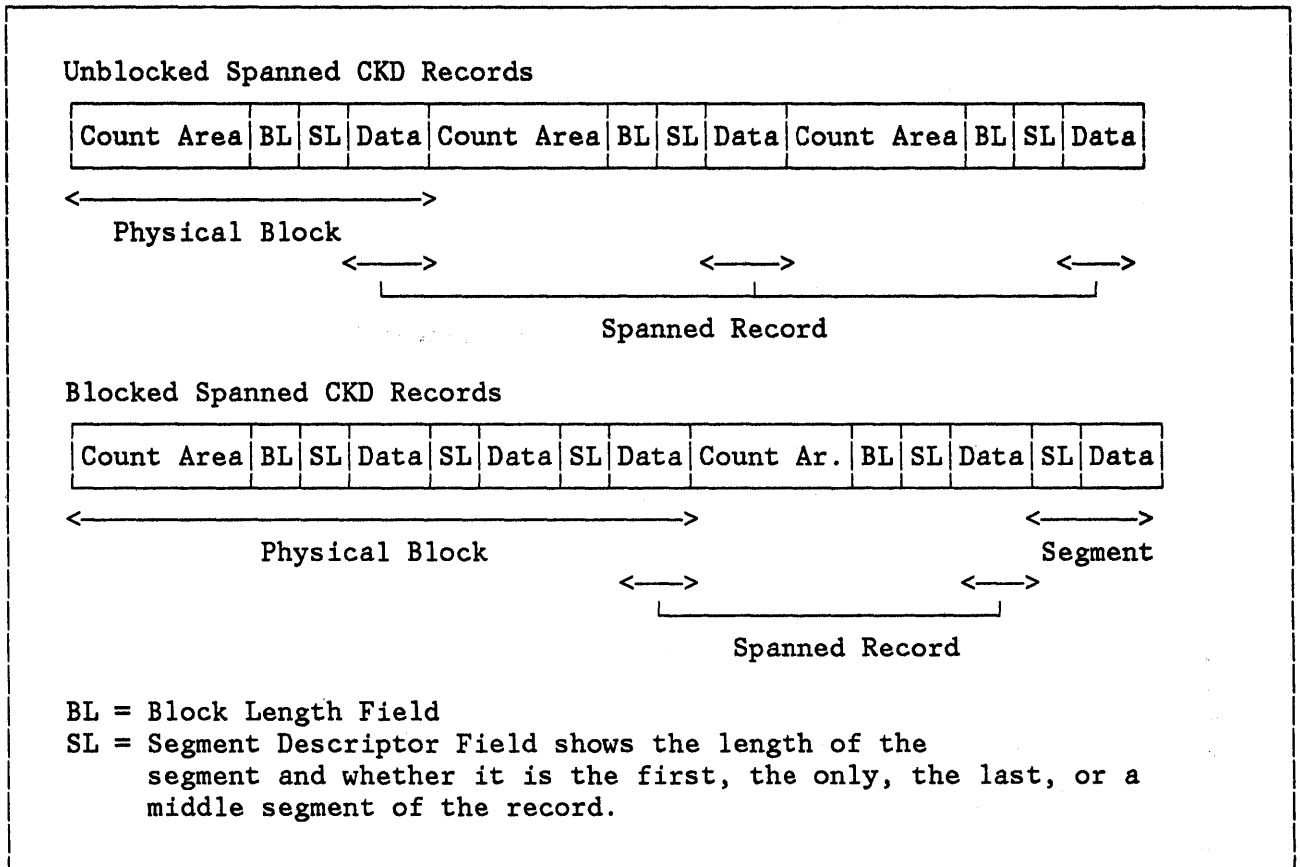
Unblocked Spanned CKD Records

| Count Area | BL | SL | Data | Count Area | BL | SL | Data | Count Area | BL | SL | Data |
|---|---|---|---|---|---|---|---|---|---|---|---|

Physical Block

Spanned Record

Blocked Spanned CKD Records

| Count Area | BL | SL | Data | SL | Data | SL | Data | Count Ar. | BL | SL | Data | SL | Data |
|---|---|---|---|---|---|---|---|---|---|---|---|---|---|

Physical Block

Segment

Spanned Record

BL = Block Length Field
SL = Segment Descriptor Field shows the length of the segment and whether it is the first, the only, the last, or a middle segment of the record.